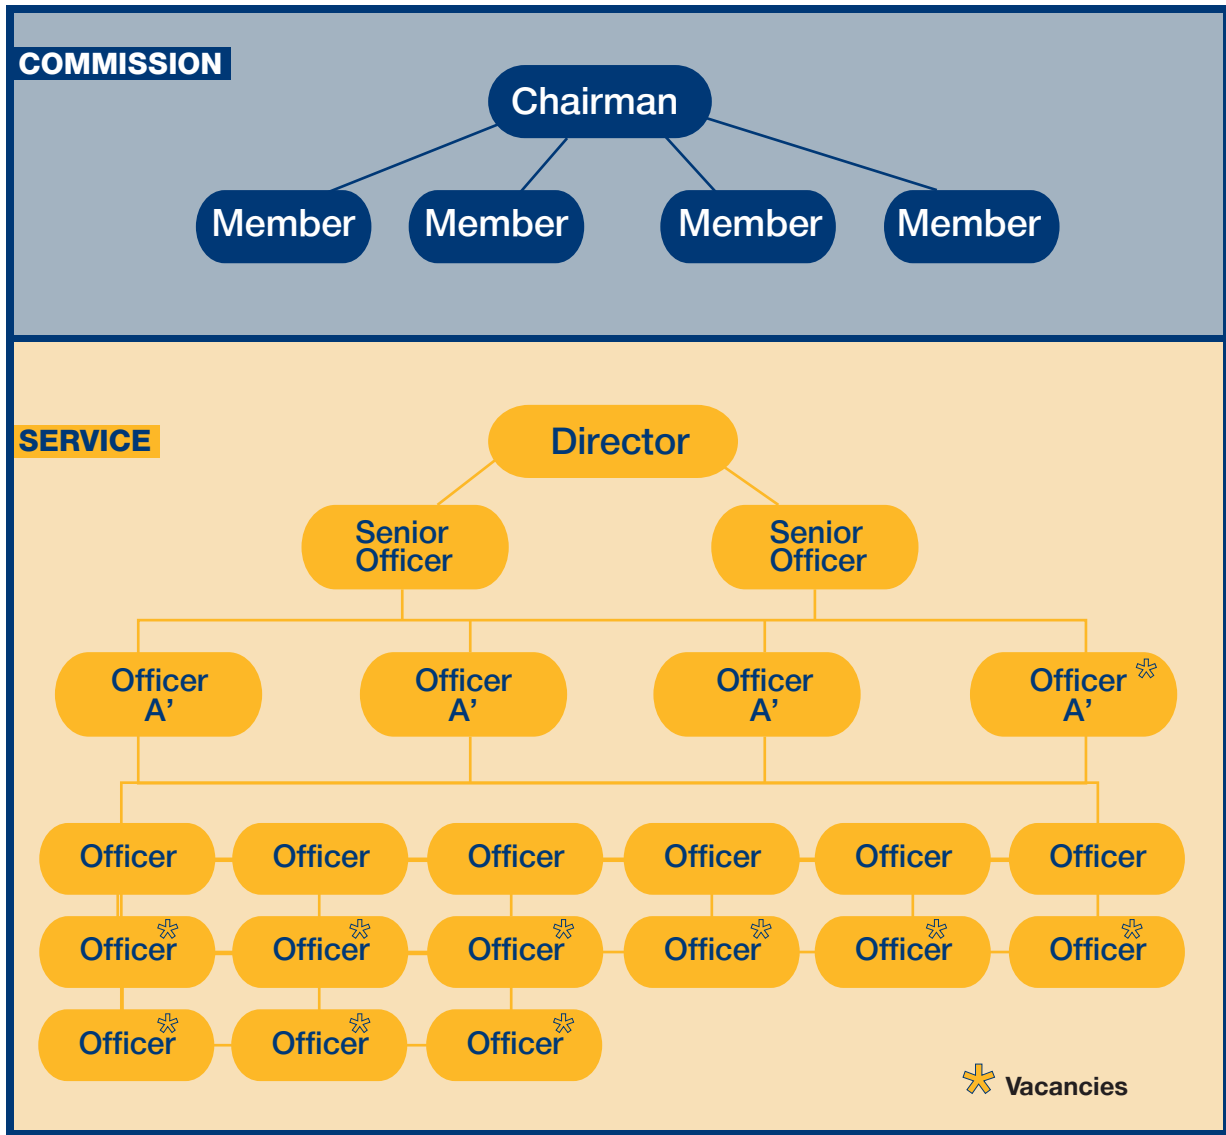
COMMISSION

Chairman

Member Member Member Member

SERVICE

Director

Senior Officer

Senior Officer

Officer A’

Officer A’

Officer A’

Officer A’ *

Officer Officer Officer Officer Officer Officer

Officer * Officer * Officer * Officer * Officer * Officer *

Officer * Officer * Officer *

* Vacancies